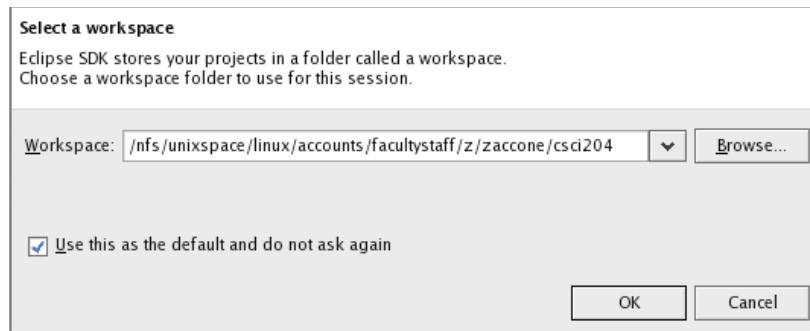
Select a workspace

Eclipse SDK stores your projects in a folder called a workspace.
Choose a workspace folder to use for this session.

Workspace: /nfs/unixspace/linux/accounts/facultystaff/z/zaccone/csci204 Browse...

Use this as the default and do not ask again

OK Cancel